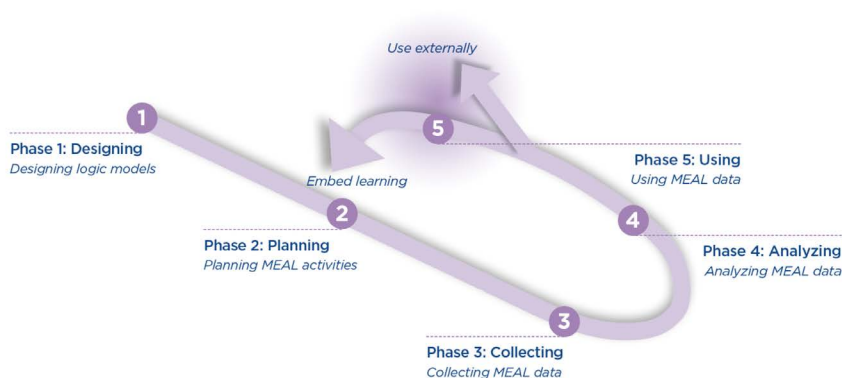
Use externally

1

5

Phase 1: Designing
Designing logic models

Embed learning

Phase 5: Using
Using MEAL data

2

4

Phase 2: Planning
Planning MEAL activities

Phase 4: Analyzing
Analyzing MEAL data

3

Phase 3: Collecting
Collecting MEAL data